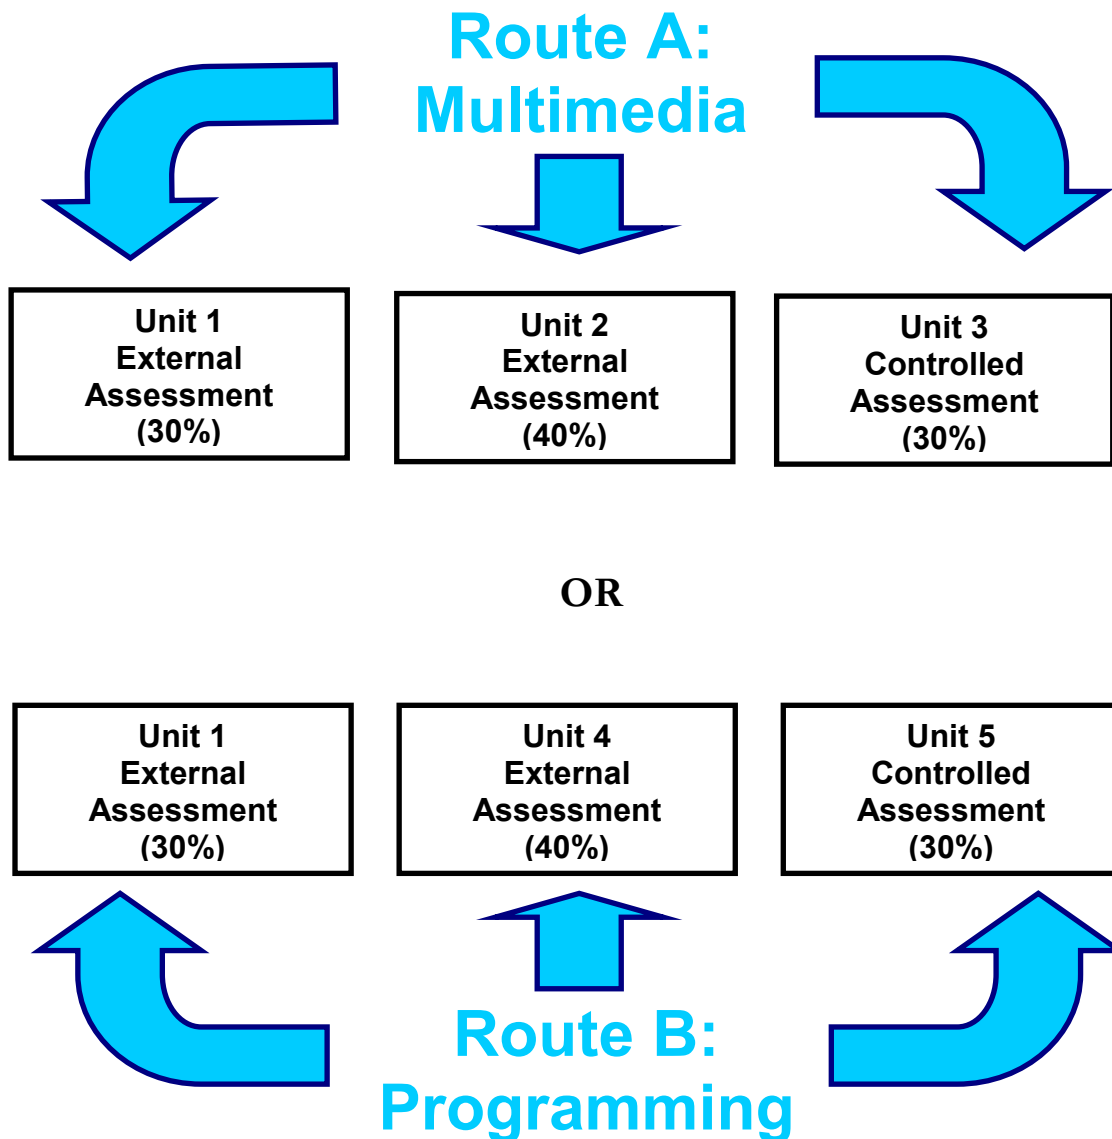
Route A: Multimedia

Unit 1
External
Assessment
(30%)

Unit 2
External
Assessment
(40%)

Unit 3
Controlled
Assessment
(30%)

OR

Unit 1
External
Assessment
(30%)

Unit 4
External
Assessment
(40%)

Unit 5
Controlled
Assessment
(30%)

Route B: Programming